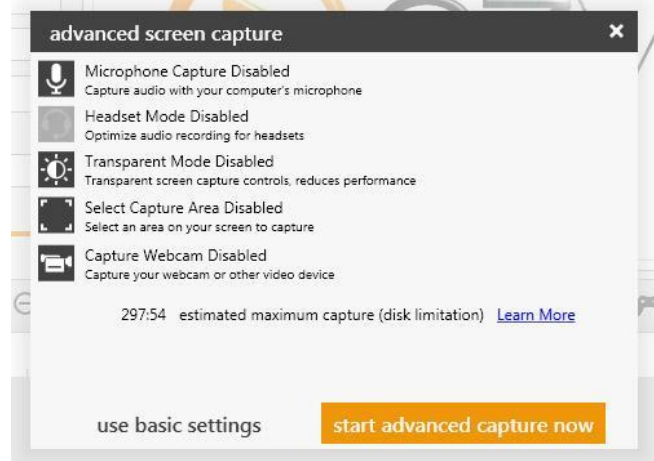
advanced screen capture ×

Microphone Capture Disabled
Capture audio with your computer's microphone

Headset Mode Disabled
Optimize audio recording for headsets

Transparent Mode Disabled
Transparent screen capture controls, reduces performance

Select Capture Area Disabled
Select an area on your screen to capture

Capture Webcam Disabled
Capture your webcam or other video device

297:54 estimated maximum capture (disk limitation) Learn More

use basic settings

start advanced capture now